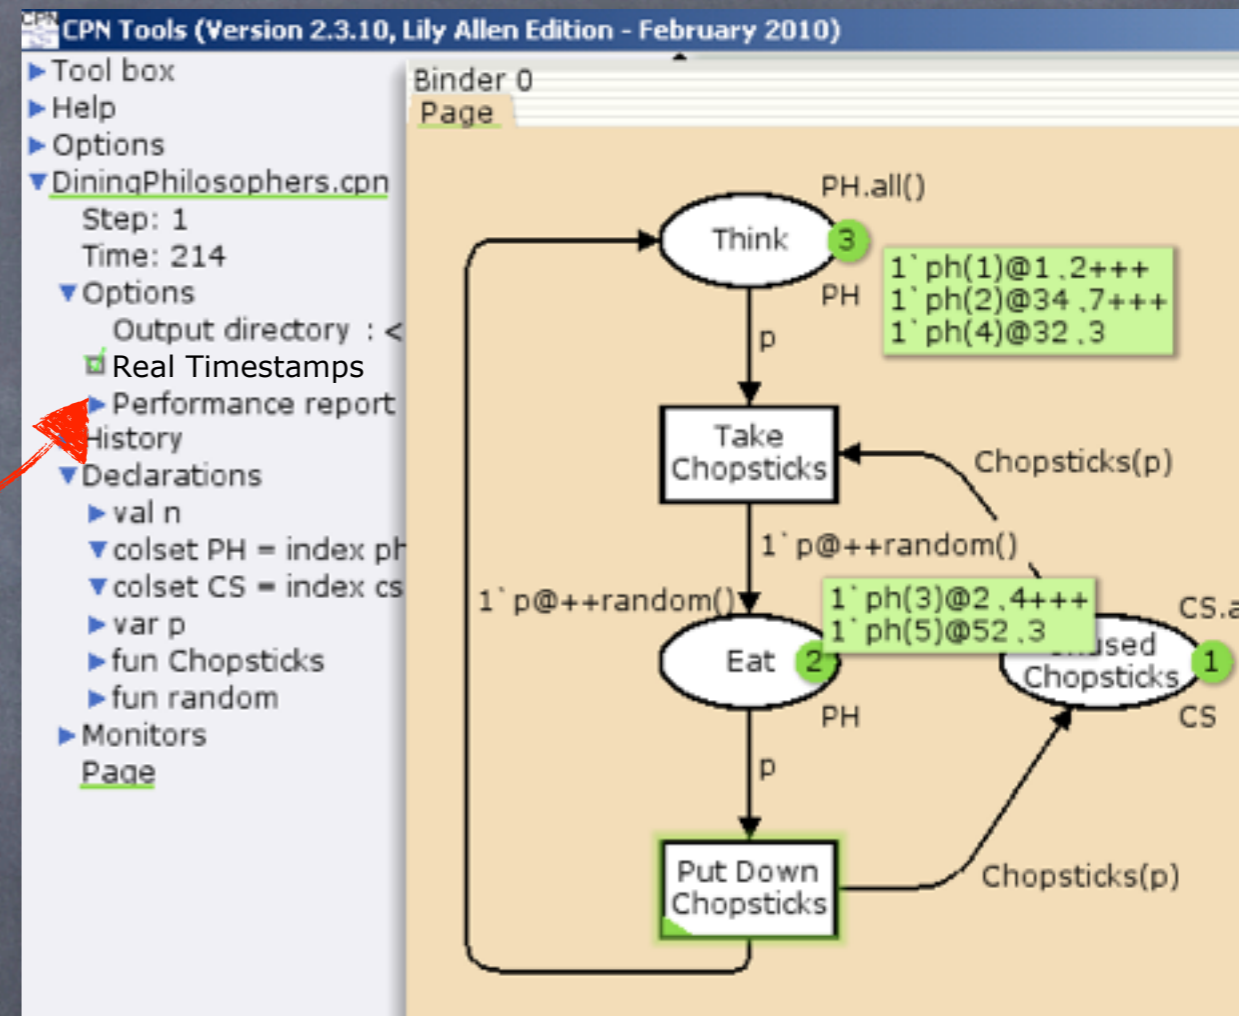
CPN Tools (Version 2.3.10, Lily Allen Edition - February 2010)

Tool box
Help
Options
DiningPhilosophers.cpn
Step: 1
Time: 214
Options
Output directory : <
Real Timestamps
Performance report
History
Declarations
val n
colset PH = index ph
colset CS = index cs
var p
fun Chopsticks
fun random
Monitors
Page

Binder 0
Page

PH.all()
Think
3
1`ph(1)@1.2+++
1`ph(2)@34.7+++
1`ph(4)@32.3
PH
p
Take Chopsticks
Chopsticks(p)
1`p@++random()
1`p@++random()
1`ph(3)@2.4+++
1`ph(5)@52.3
CS.a
Eat
2
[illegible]used Chopsticks
1
PH
CS
p
Put Down Chopsticks
Chopsticks(p)